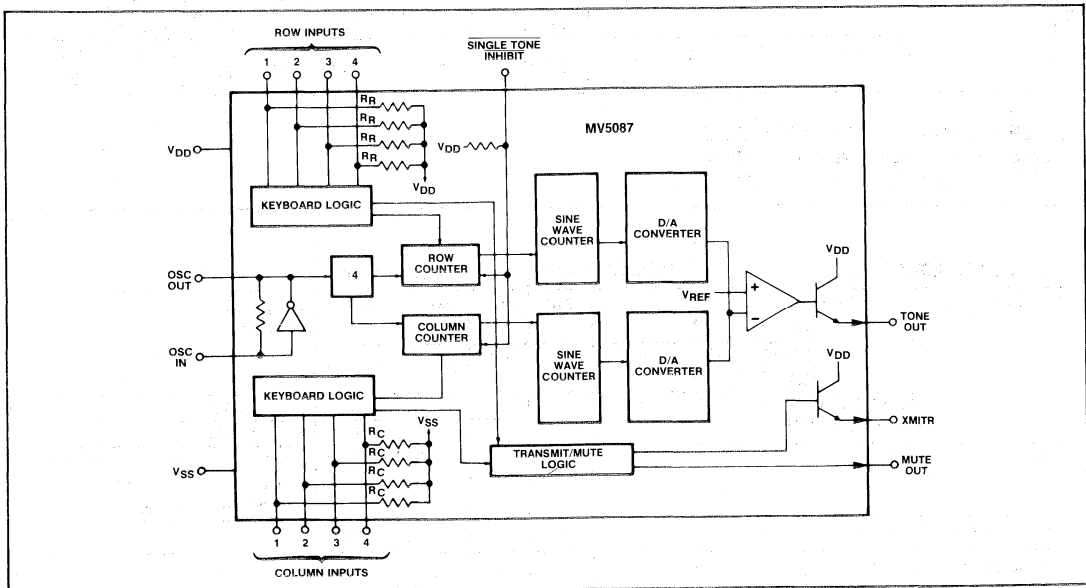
ROW INPUTS
1 2 3 4
$\overline{\text{SINGLE TONE INHIBIT}}$
$R_R$
$R_R$
$R_R$
$R_R$
MV5087
$V_{DD}$
$V_{DD}$
$V_{DD}$
KEYBOARD LOGIC
SINE WAVE COUNTER
D/A CONVERTER
ROW COUNTER
$V_{DD}$
OSC OUT
4
$V_{REF}$
+
−
TONE OUT
COLUMN COUNTER
OSC IN
SINE WAVE COUNTER
D/A CONVERTER
$V_{DD}$
KEYBOARD LOGIC
$V_{SS}$
XMITR
$R_C$
$R_C$
$R_C$
$R_C$
TRANSMIT/MUTE LOGIC
$V_{SS}$
MUTE OUT
1 2 3 4
COLUMN INPUTS